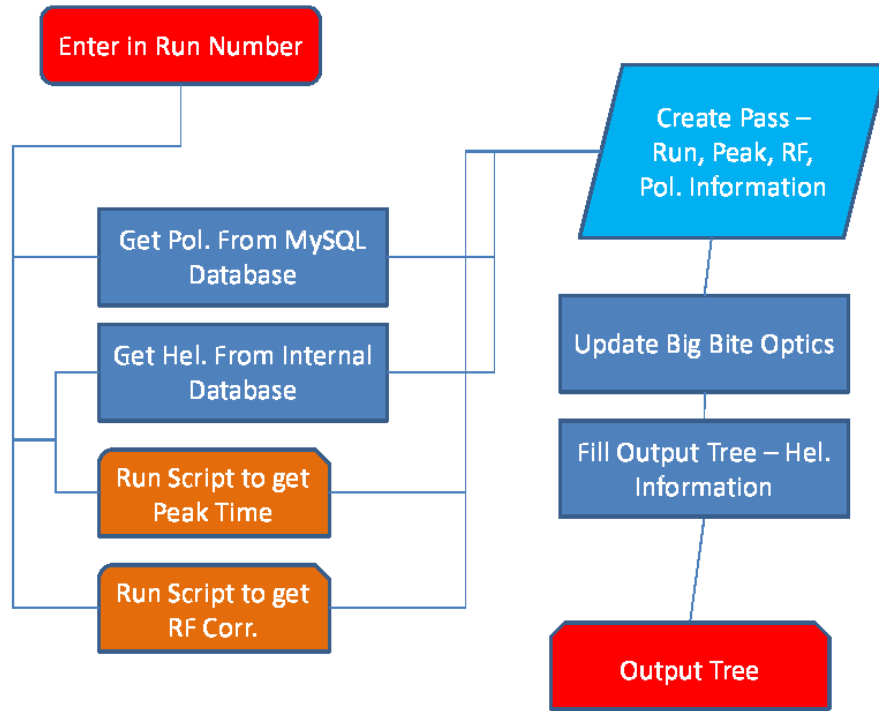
Enter in Run Number

Get Pol. From MySQL Database

Get Hel. From Internal Database

Run Script to get Peak Time

Run Script to get RF Corr.

Create Pass – Run, Peak, RF, Pol. Information

Update Big Bite Optics

Fill Output Tree – Hel. Information

Output Tree